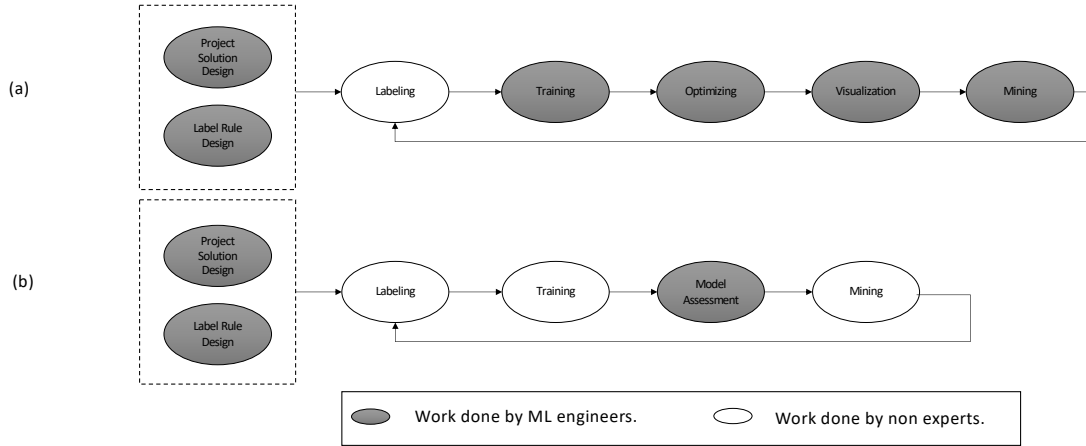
(a)

Project Solution Design

Label Rule Design

Labeling

Training

Optimizing

Visualization

Mining

(b)

Project Solution Design

Label Rule Design

Labeling

Training

Model Assessment

Mining

Work done by ML engineers.

Work done by non experts.